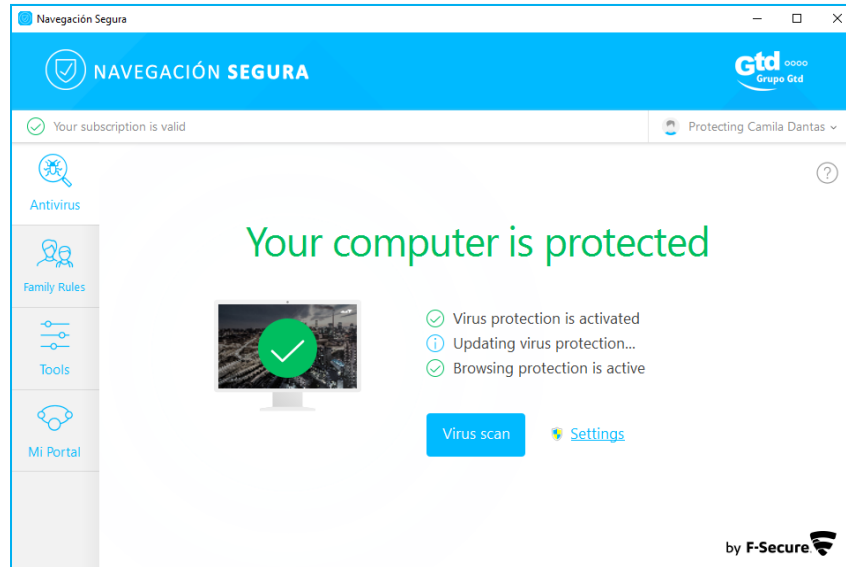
Navegación Segura

NAVEGACIÓN SEGURA

Gtd Grupo Gtd

Your subscription is valid

Protecting Camila Dantas

Antivirus

Family Rules

Tools

Mi Portal

?

Your computer is protected

Virus protection is activated

Updating virus protection...

Browsing protection is active

Virus scan

Settings

by F-Secure